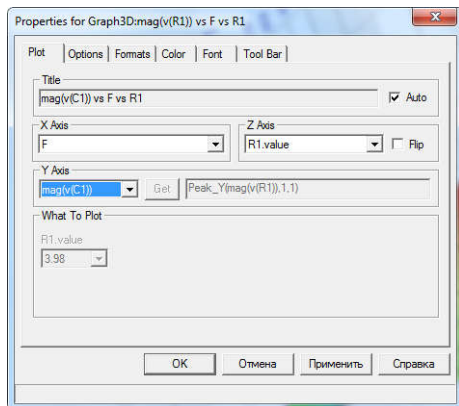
Properties for Graph3D:mag(v(R1)) vs F vs R1

Plot | Options | Formats | Color | Font | Tool Bar

Title
mag(v(C1)) vs F vs R1
Auto

X Axis
F

Z Axis
R1.value
Flip

Y Axis
mag(v(C1))
Get
Peak_Y(mag(v(R1)),1,1)

What To Plot
R1.value
3.98

OK
Отмена
Применить
Справка